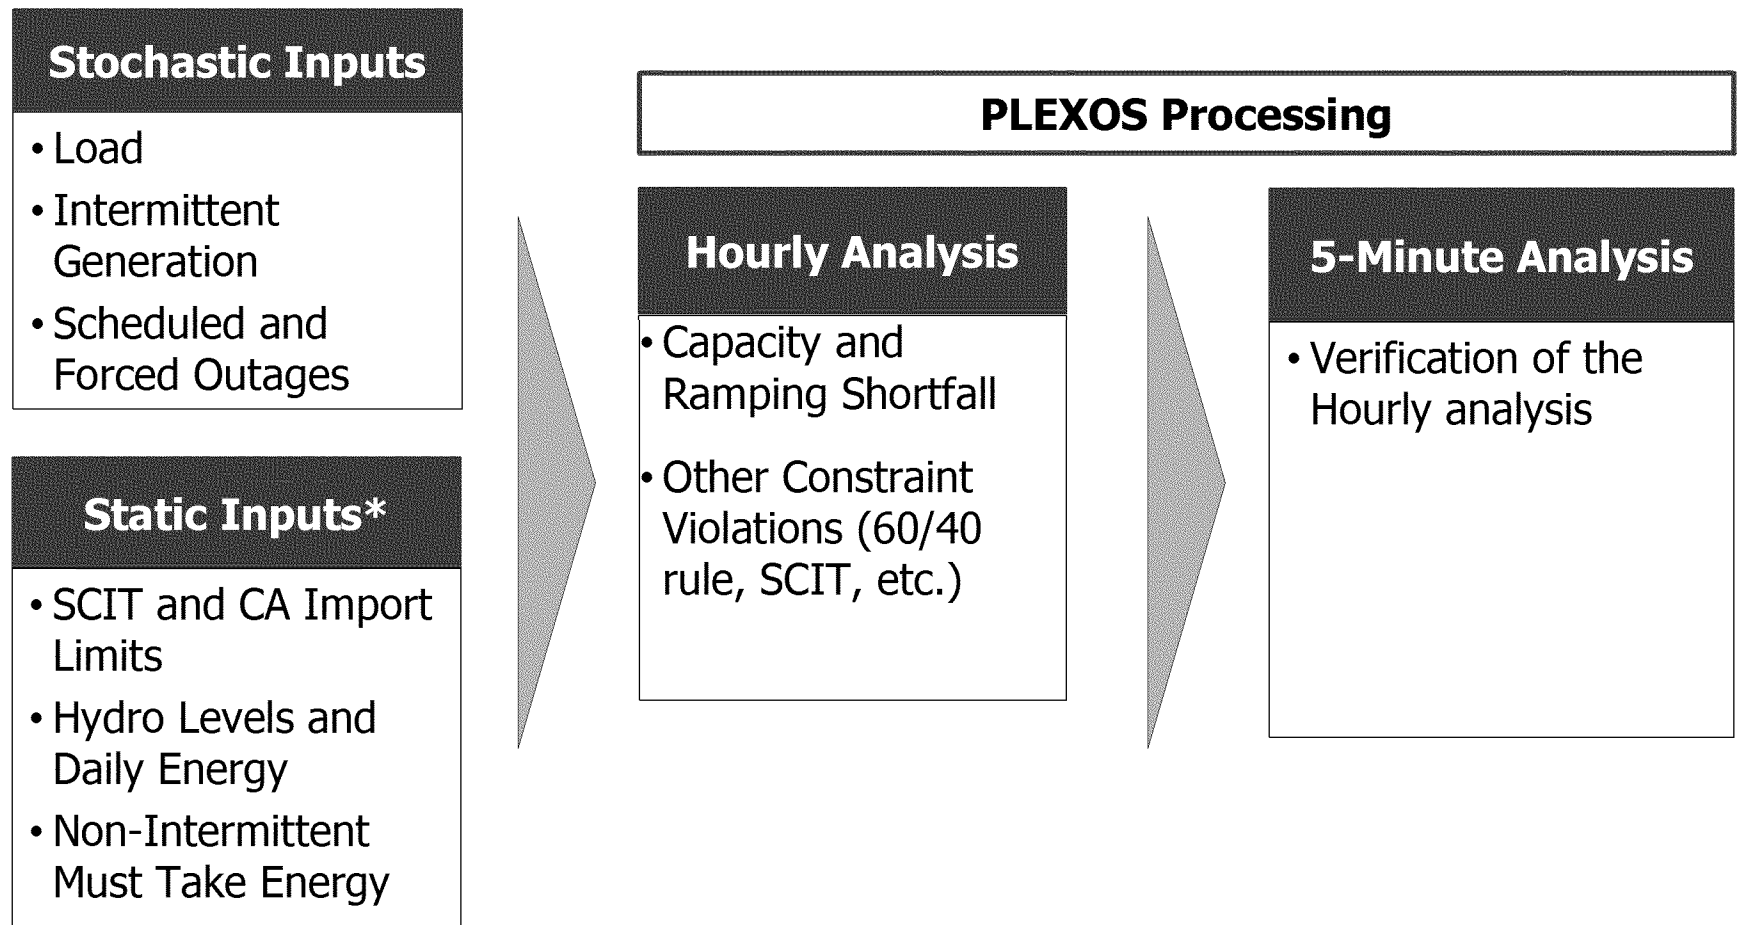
Stochastic Inputs

• Load
• Intermittent Generation
• Scheduled and Forced Outages

Static Inputs*

• SCIT and CA Import Limits
• Hydro Levels and Daily Energy
• Non-Intermittent Must Take Energy

PLEXOS Processing

Hourly Analysis

• Capacity and Ramping Shortfall
• Other Constraint Violations (60/40 rule, SCIT, etc.)

5-Minute Analysis

• Verification of the Hourly analysis